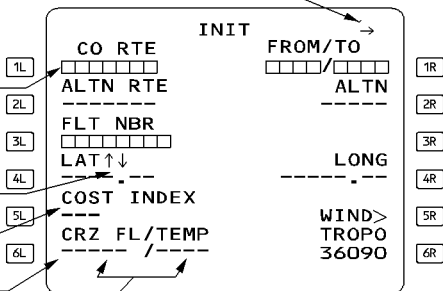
INIT →

1L
2L
3L
4L
5L
6L

CO RTE
□□□□□□□
ALTN RTE
-------
FLT NBR
□□□□□□□□
LAT↑↓
----.--
COST INDEX
---
CRZ FL/TEMP
----- /----

FROM/TO
□□□□/□□□□
ALTN
-----

LONG
-----.--

WIND>
TROPO
36090

1R
2R
3R
4R
5R
6R